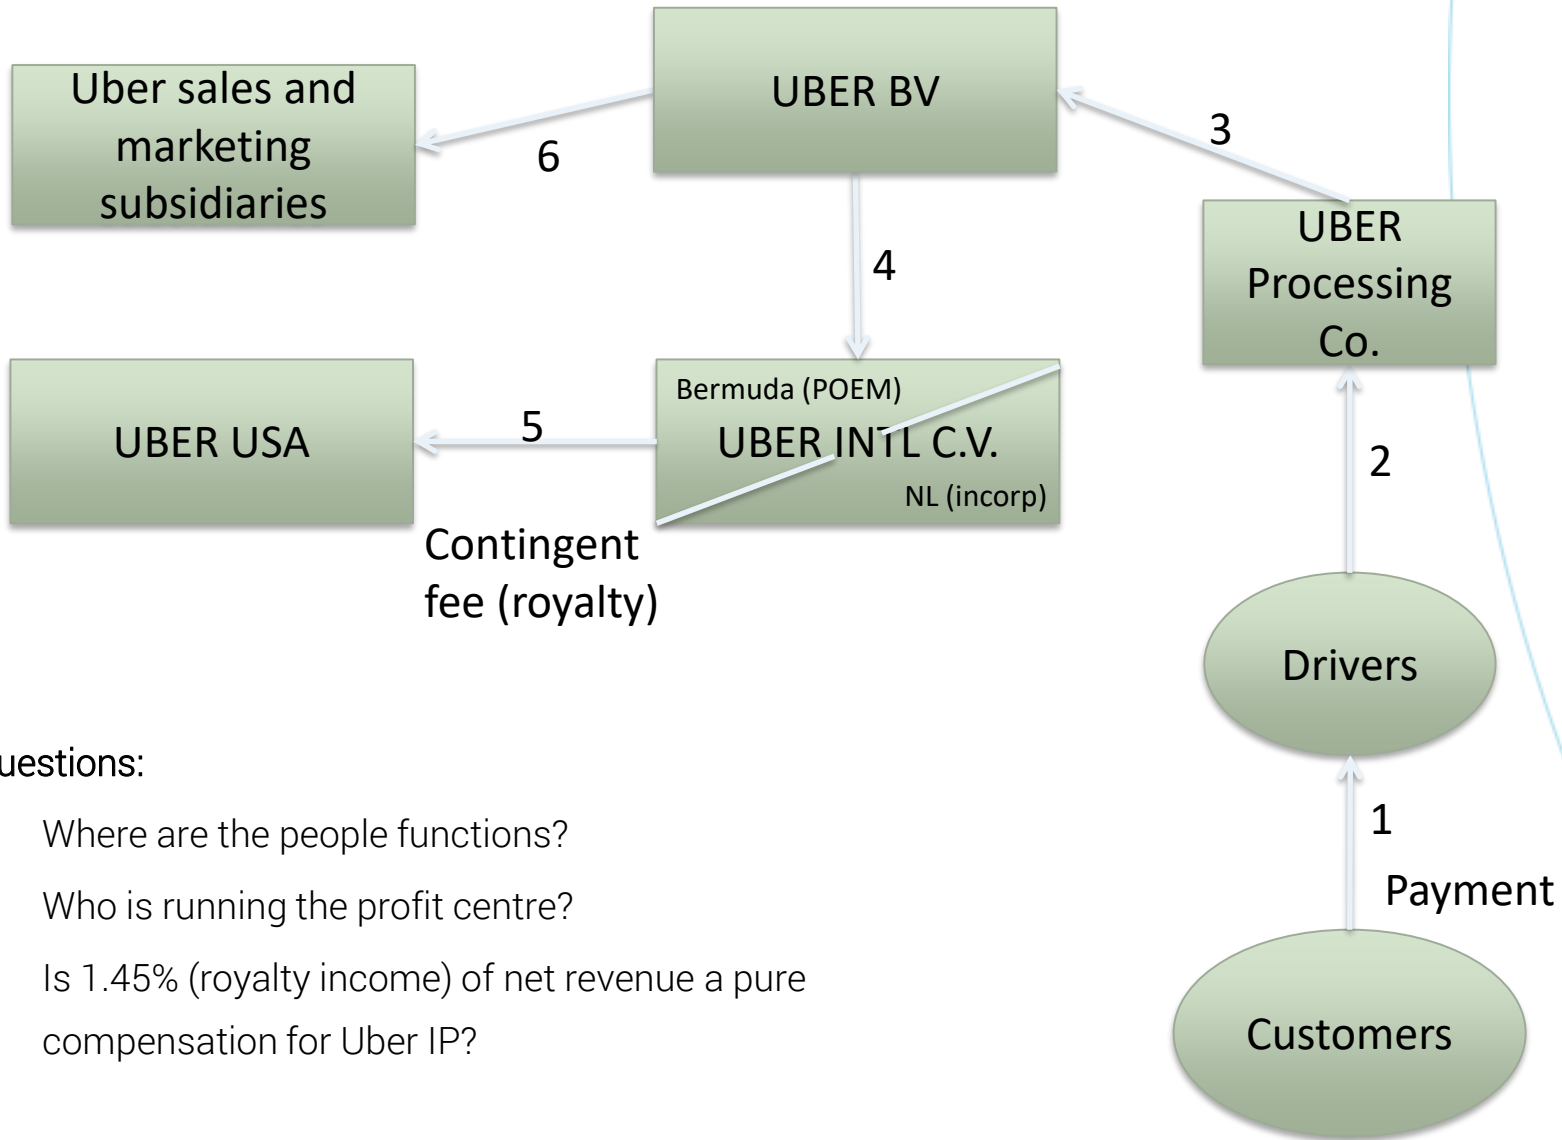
Uber sales and marketing subsidiaries

6

UBER BV

3

UBER Processing Co.

4

UBER USA

5

Bermuda (POEM)

UBER INTL C.V.

NL (incorp)

2

Contingent fee (royalty)

Drivers

uestions:

Where are the people functions?

Who is running the profit centre?

Is 1.45% (royalty income) of net revenue a pure compensation for Uber IP?

1

Payment

Customers